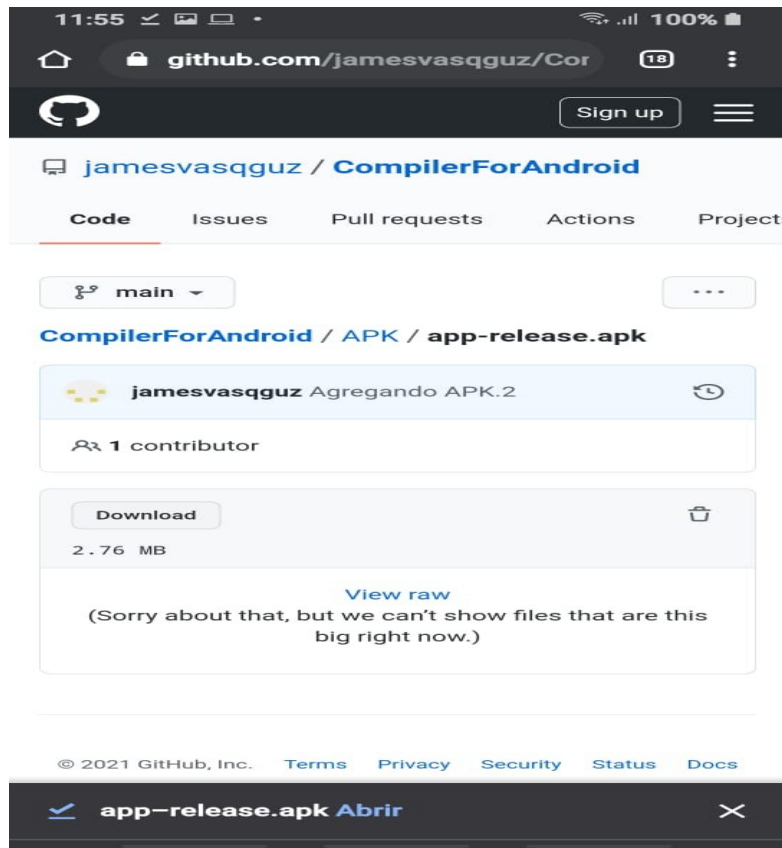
11:55 100%

github.com/jamesvasqguz/Cor 18

Sign up

jamesvasqguz / CompilerForAndroid

Code Issues Pull requests Actions Project

main

...

CompilerForAndroid / APK / app-release.apk

jamesvasqguz Agregando APK.2

1 contributor

Download

2.76 MB

View raw
(Sorry about that, but we can't show files that are this big right now.)

© 2021 GitHub, Inc. Terms Privacy Security Status Docs

app-release.apk Abrir